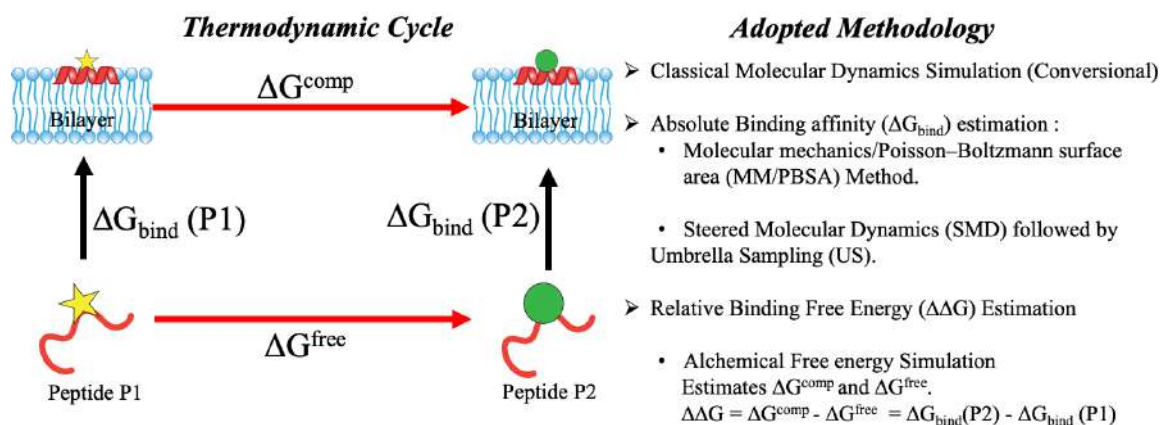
Thermodynamic Cycle

Bilayer

$\Delta G^{comp}$

Bilayer

$\Delta G_{bind}$ (P1)

$\Delta G_{bind}$ (P2)

$\Delta G^{free}$

Peptide P1

Peptide P2

Adopted Methodology

➢ Classical Molecular Dynamics Simulation (Conversional)

➢ Absolute Binding affinity ($\Delta G_{bind}$) estimation :
• Molecular mechanics/Poisson–Boltzmann surface area (MM/PBSA) Method.

• Steered Molecular Dynamics (SMD) followed by Umbrella Sampling (US).

➢ Relative Binding Free Energy ($\Delta\Delta G$) Estimation

• Alchemical Free energy Simulation
Estimates $\Delta G^{comp}$ and $\Delta G^{free}$.
$\Delta\Delta G = \Delta G^{comp} - \Delta G^{free} = \Delta G_{bind}(P2) - \Delta G_{bind}(P1)$